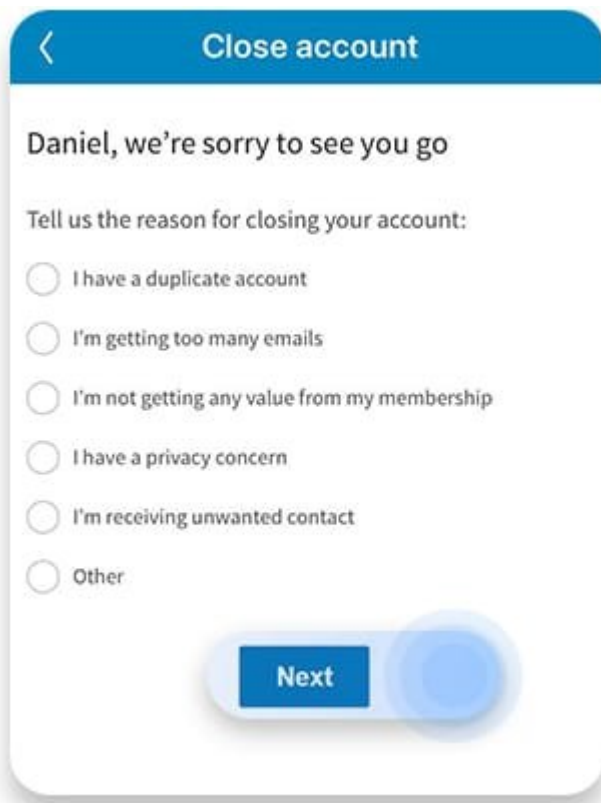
Close account

Daniel, we’re sorry to see you go

Tell us the reason for closing your account:

I have a duplicate account

I’m getting too many emails

I’m not getting any value from my membership

I have a privacy concern

I’m receiving unwanted contact

Other

Next